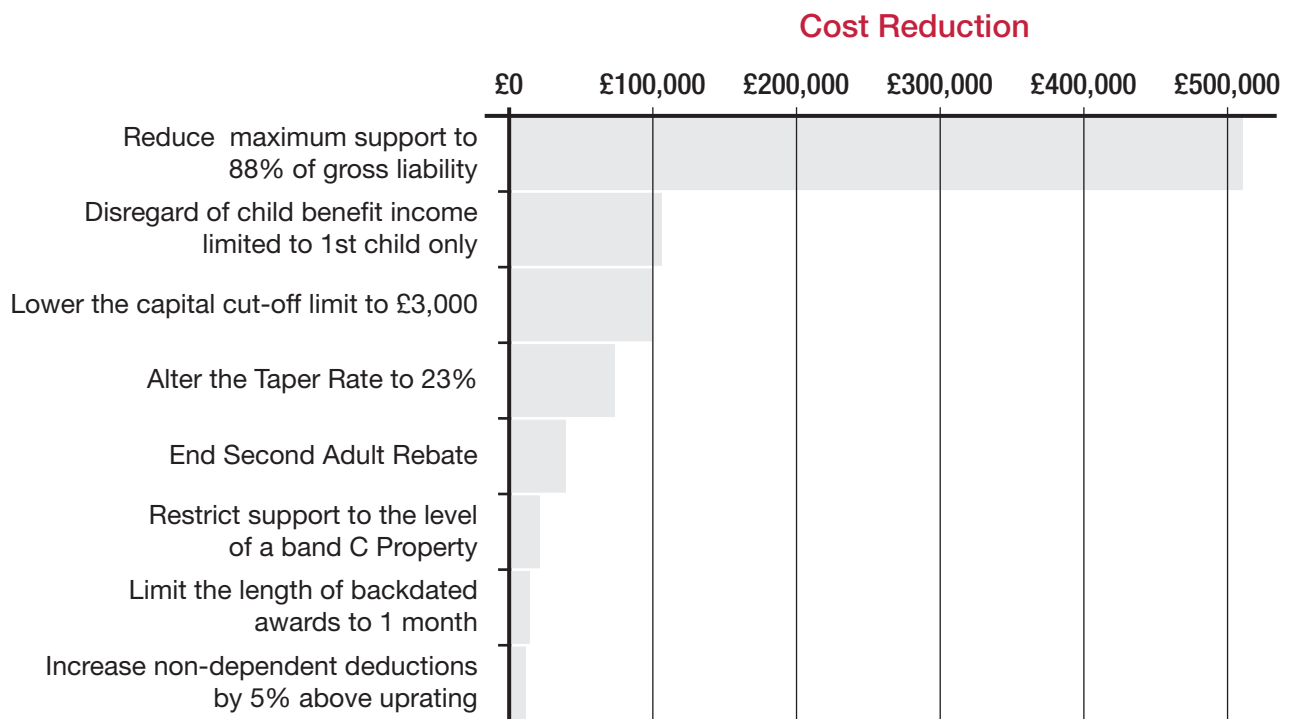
Cost Reduction

£0 £100,000 £200,000 £300,000 £400,000 £500,000

Reduce maximum support to 88% of gross liability

Disregard of child benefit income limited to 1st child only

Lower the capital cut-off limit to £3,000

Alter the Taper Rate to 23%

End Second Adult Rebate

Restrict support to the level of a band C Property

Limit the length of backdated awards to 1 month

Increase non-dependent deductions by 5% above uprating